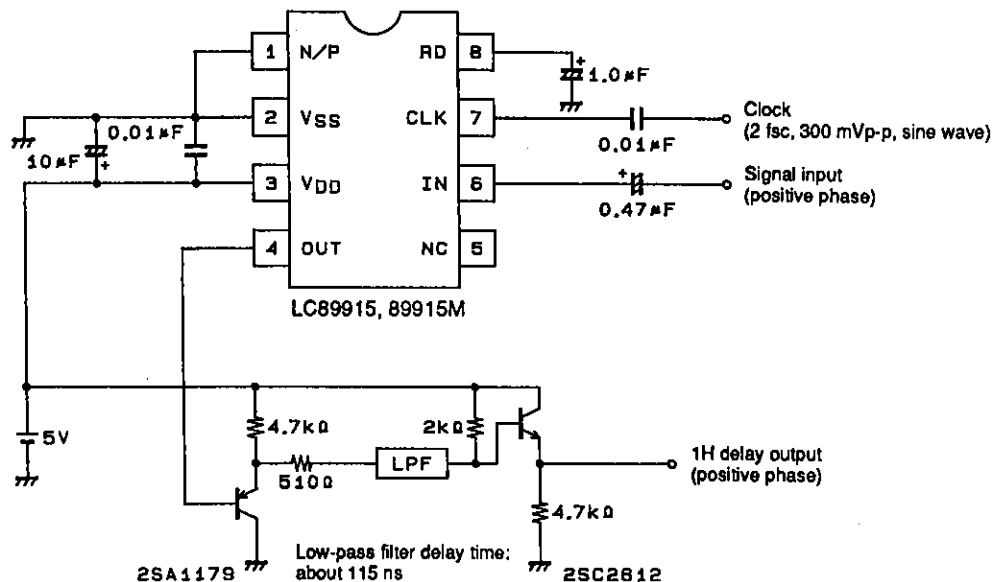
1 N/P
2 V$_{SS}$
3 V$_{DD}$
4 OUT
8 RD
7 CLK
6 IN
5 NC

1.0µF
0.01µF
10µF
0.01µF
0.47µF

Clock
(2 fsc, 300 mVp-p, sine wave)

Signal input
(positive phase)

LC89915, 89915M

5V
4.7kΩ
510Ω
LPF
2kΩ
4.7kΩ

1H delay output
(positive phase)

2SA1179
Low-pass filter delay time: about 115 ns
2SC2812